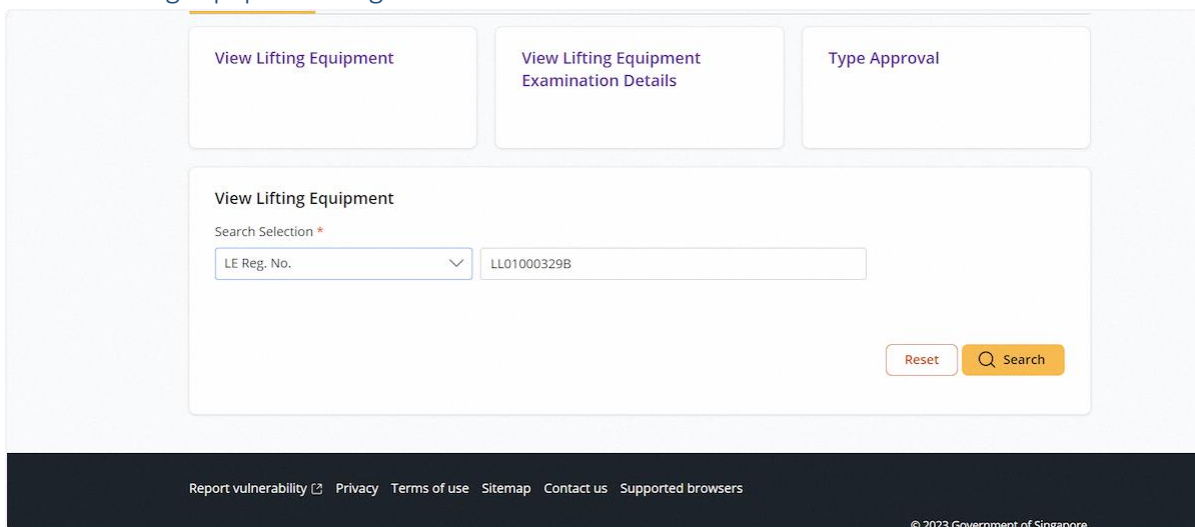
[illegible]

View Lifting Equipment

View Lifting Equipment Examination Details

Type Approval

View Lifting Equipment

Search Selection *

LE Reg. No.

LL01000329B

Reset

Search

Report vulnerability Privacy Terms of use Sitemap Contact us Supported browsers

© 2023 Government of Singapore